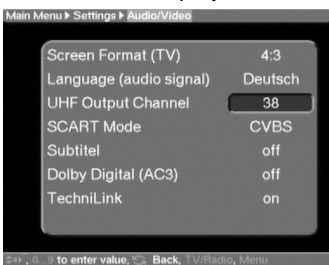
Main Menu ▶ Settings ▶ Audio/Video

| | |
|---|---|
| Screen Format (TV) | 4:3 |
| Language (audio signal) | Deutsch |
| UHF Output Channel | 38 |
| SCART Mode | CVBS |
| Subtitel | off |
| Dolby Digital (AC3) | off |
| TechniLink | on |

, 0...9 to enter value, Back, TV/Radio, Menu